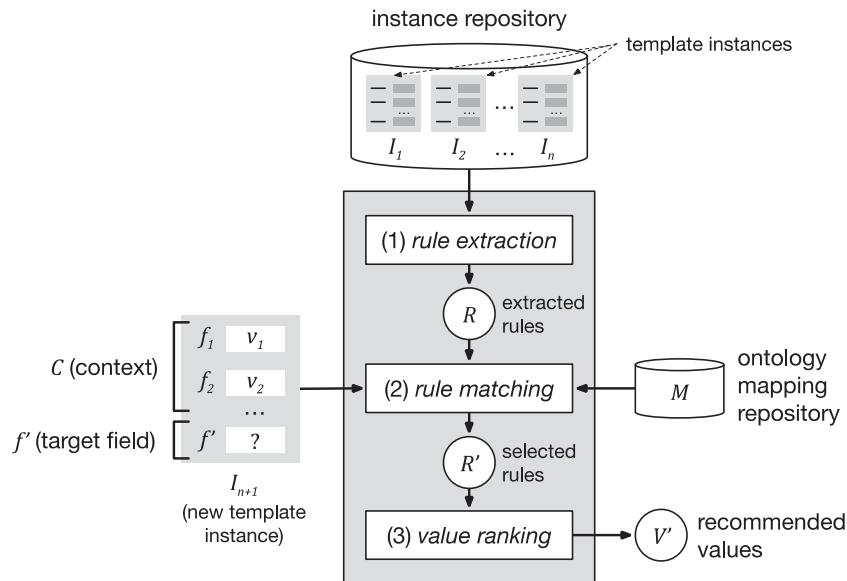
instance repository

template instances

$I_1$ $I_2$ … $I_n$

(1) *rule extraction*

$R$ extracted rules

$C$ (context)

$f_1$ $v_1$

$f_2$ $v_2$

…

$f'$ (target field)

$f'$ ?

$I_{n+1}$ (new template instance)

(2) *rule matching*

$M$

ontology mapping repository

$R'$ selected rules

(3) *value ranking*

$V'$ recommended values